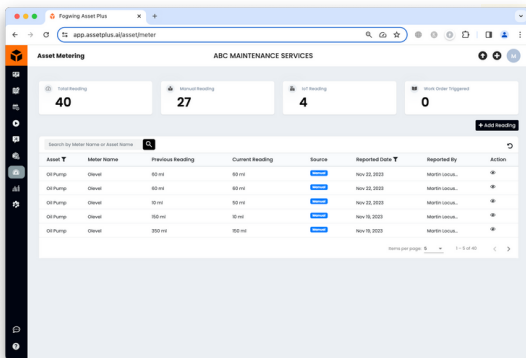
Fogwing Asset Plus

app.assetplus.ai/asset/meter

Asset Metering

ABC MAINTENANCE SERVICES

M

Total Reading
40

Manual Reading
27

IoT Reading
4

Work Order Triggered
0

+ Add Reading

Search by Meter Name or Asset Name

| Asset | Meter Name | Previous Reading | Current Reading | Source | Reported Date | Reported By | Action |
|---|---|---|---|---|---|---|---|
| Oil Pump | Olevel | 50 ml | 50 ml | Manual | Nov 22, 2023 | Martin Locus... | |
| Oil Pump | Olevel | 50 ml | 50 ml | Manual | Nov 22, 2023 | Martin Locus... | |
| Oil Pump | Olevel | 10 ml | 50 ml | Manual | Nov 22, 2023 | Martin Locus... | |
| Oil Pump | Olevel | 150 ml | 10 ml | Manual | Nov 19, 2023 | Martin Locus... | |
| Oil Pump | Olevel | 350 ml | 150 ml | Manual | Nov 19, 2023 | Martin Locus... | |

Items per page: 5
1 – 5 of 40